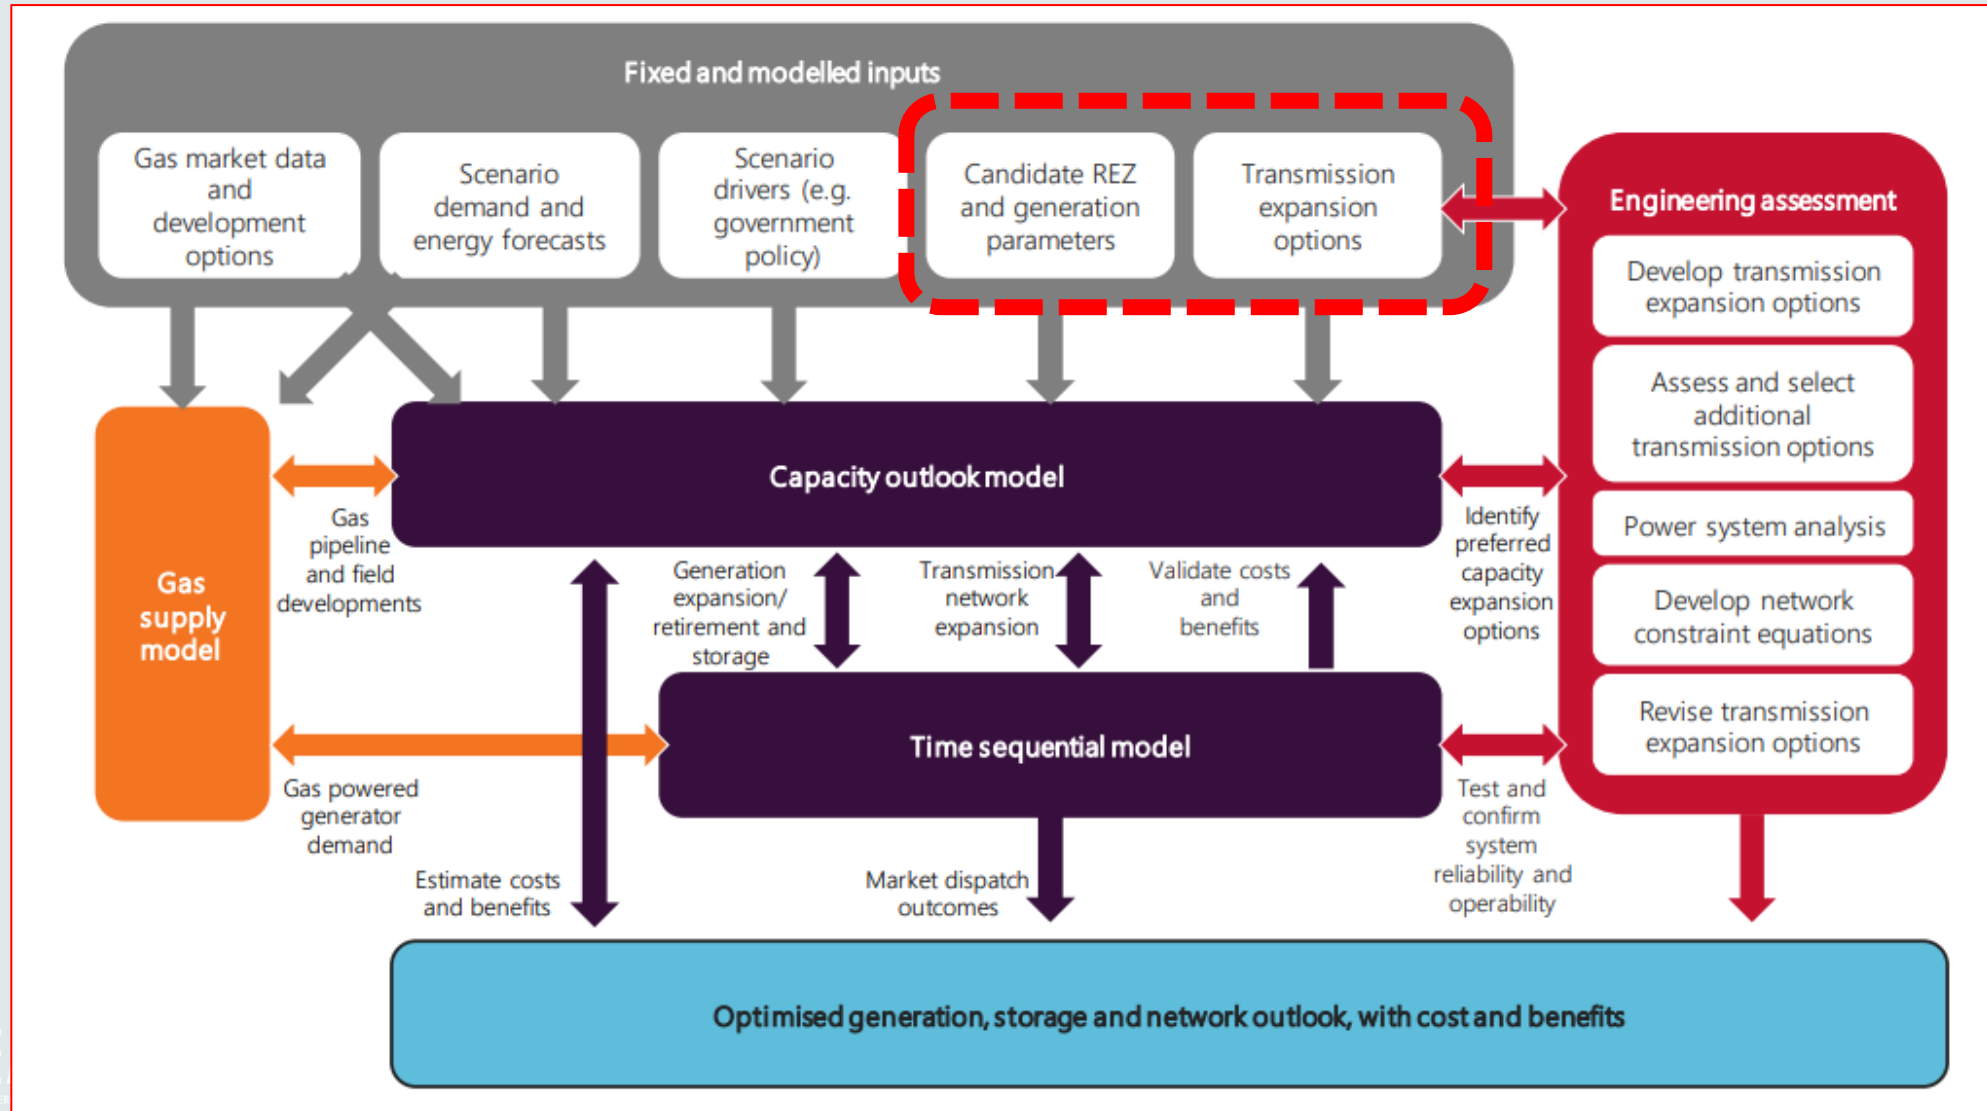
Fixed and modelled inputs

Gas market data and development options

Scenario demand and energy forecasts

Scenario drivers (e.g. government policy)

Candidate REZ and generation parameters

Transmission expansion options

Engineering assessment

Develop transmission expansion options

Assess and select additional transmission options

Power system analysis

Develop network constraint equations

Revise transmission expansion options

Gas supply model

Gas pipeline and field developments

Capacity outlook model

Identify preferred capacity expansion options

Generation expansion/ retirement and storage

Transmission network expansion

Validate costs and benefits

Time sequential model

Gas powered generator demand

Test and confirm system reliability and operability

Estimate costs and benefits

Market dispatch outcomes

Optimised generation, storage and network outlook, with cost and benefits